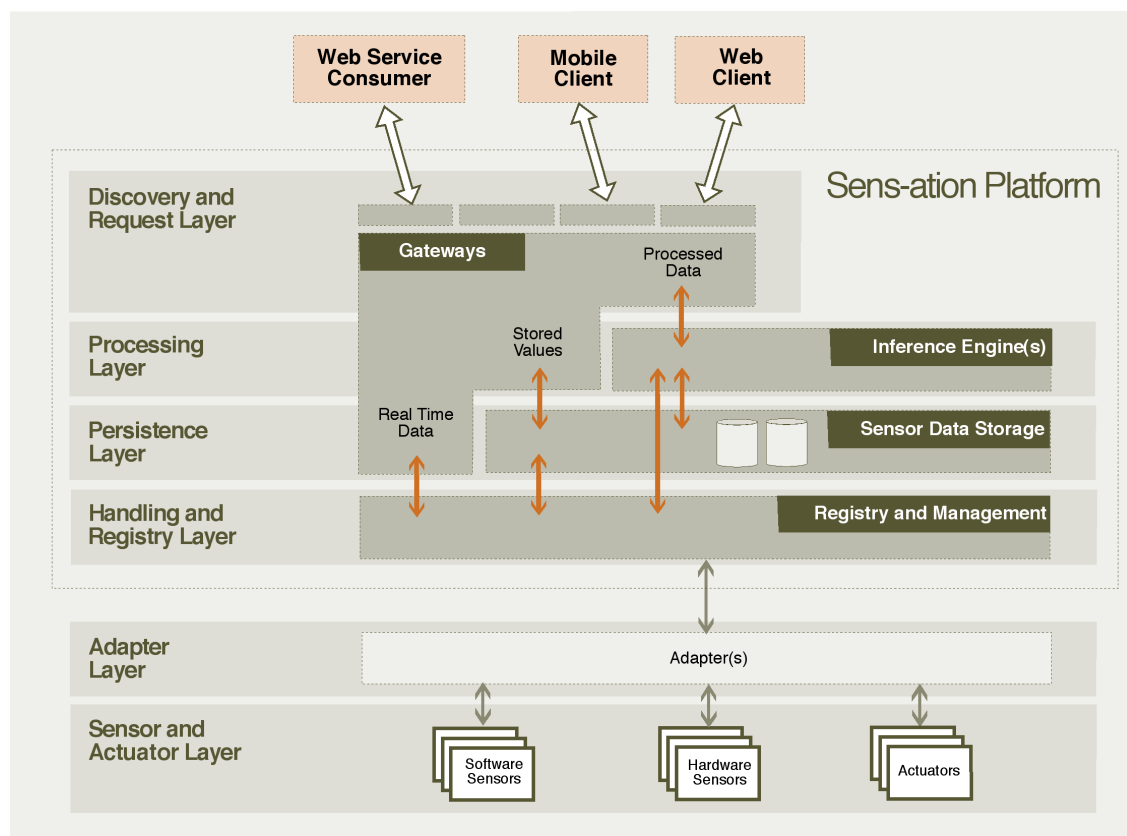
Web Service Consumer

Mobile Client

Web Client

Sens-ation Platform

Discovery and Request Layer

Gateways

Processed Data

Processing Layer

Stored Values

Inference Engine(s)

Persistence Layer

Real Time Data

Sensor Data Storage

Handling and Registry Layer

Registry and Management

Adapter Layer

Adapter(s)

Sensor and Actuator Layer

Software Sensors

Hardware Sensors

Actuators